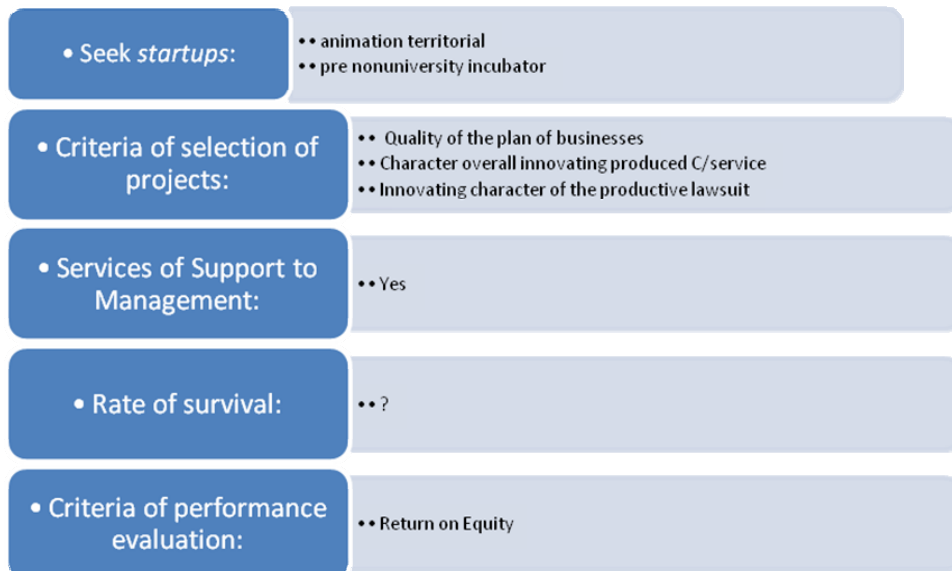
• Seek *startups*:

•• animation territorial
•• pre nonuniversity incubator

• Criteria of selection of projects:

•• Quality of the plan of businesses
•• Character overall innovating produced C/service
•• Innovating character of the productive lawsuit

• Services of Support to Management:

•• Yes

• Rate of survival:

•• ?

• Criteria of performance evaluation:

•• Return on Equity